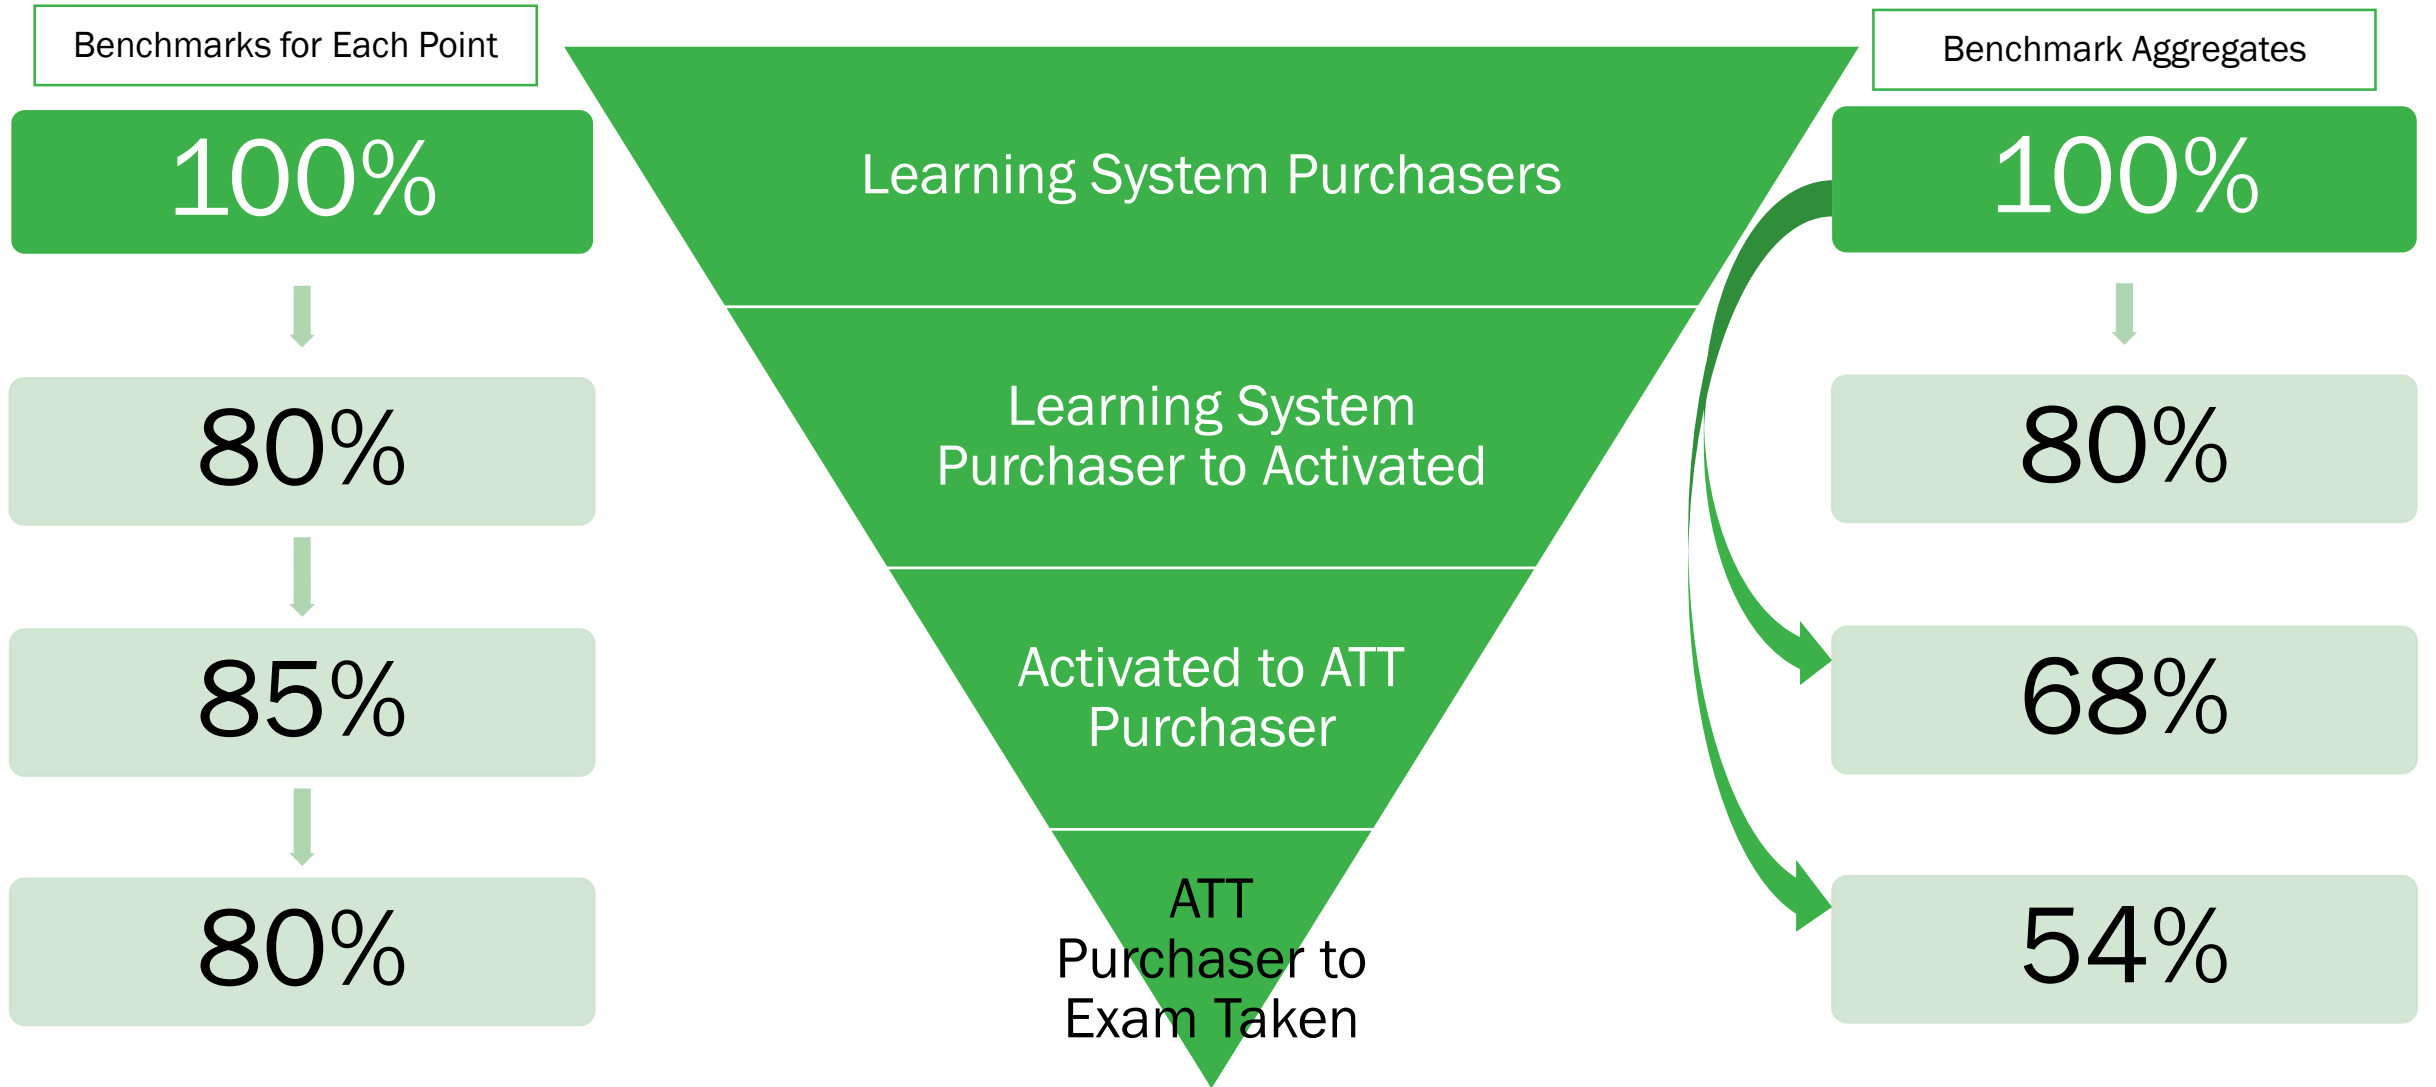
Benchmarks for Each Point

100%

80%

85%

80%

Learning System Purchasers

Learning System Purchaser to Activated

Activated to ATT Purchaser

ATT Purchaser to Exam Taken

Benchmark Aggregates

100%

80%

68%

54%